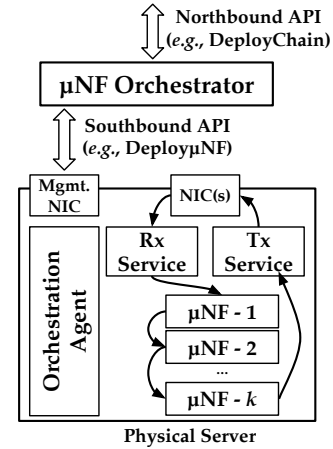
Northbound API
(*e.g.*, DeployChain)

μNF Orchestrator

Southbound API
(*e.g.*, DeployμNF)

Mgmt. NIC

NIC(s)

Orchestration Agent

Rx Service

Tx Service

μNF - 1

μNF - 2

...

μNF - *k*

Physical Server